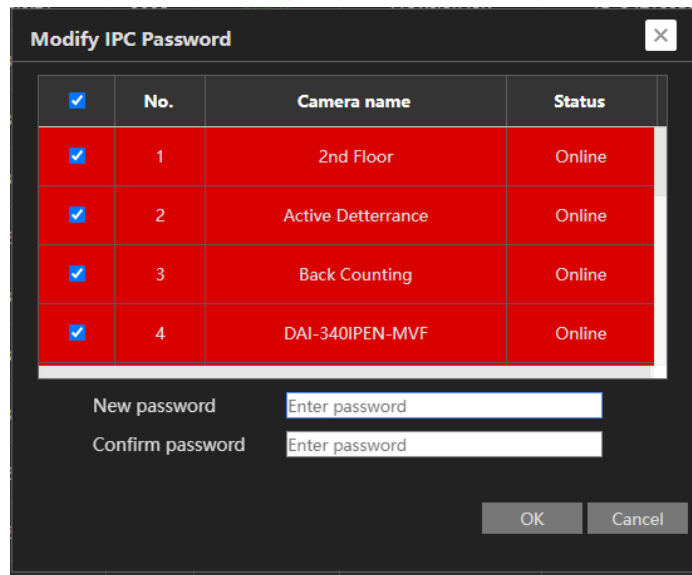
Modify IPC Password

|  | No. | Camera name | Status |
|---|---|---|---|
|  | 1 | 2nd Floor | Online |
|  | 2 | Active Detterrance | Online |
|  | 3 | Back Counting | Online |
|  | 4 | DAI-340IPEN-MVF | Online |

New password Enter password
Confirm password Enter password

OK Cancel